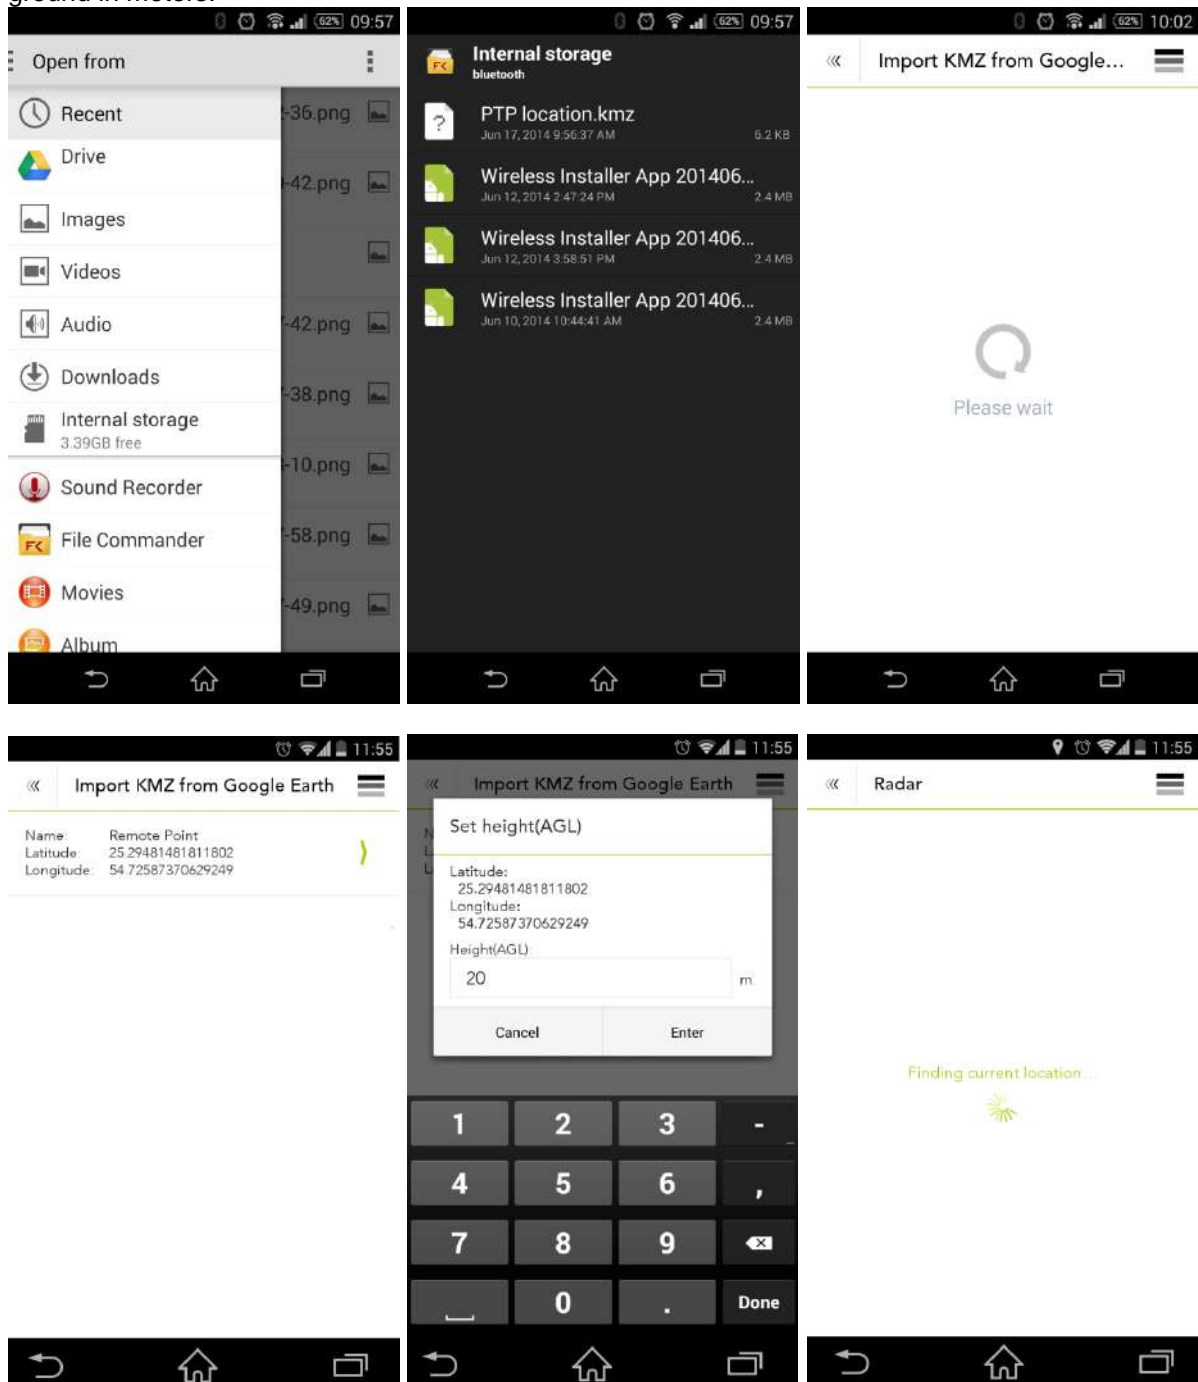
ground in meters.

62% 09:57

Open from

Recent
Drive
Images
Videos
Audio
Downloads
Internal storage
3.39GB free
Sound Recorder
File Commander
Movies
Album

-36.png
-42.png
-42.png
-38.png
-10.png
-58.png
-49.png

62% 09:57

Internal storage
bluetooth

PTP location.kmz
Jun 17, 2014 9:56:37 AM 6.2 KB

Wireless Installer App 201406...
Jun 12, 2014 2:47:24 PM 2.4 MB

Wireless Installer App 201406...
Jun 12, 2014 3:58:51 PM 2.4 MB

Wireless Installer App 201406...
Jun 10, 2014 10:44:41 AM 2.4 MB

62% 10:02

Import KMZ from Google...

Please wait

11:55

Import KMZ from Google Earth

Name: Remote Point
Latitude: 25.29481481811802
Longitude: 54.72587370629249

11:55

Import KMZ from Google Earth

Set height(AGL)

Latitude:
25.29481481811802
Longitude:
54.72587370629249
Height(AGL)
20 m

Cancel Enter

1 2 3 -
4 5 6 ,
7 8 9
0 . Done

11:55

Radar

Finding current location